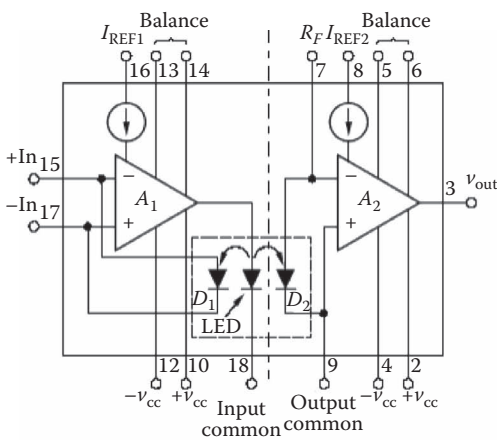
$I_{REF1}$ Balance
16 13 14
$R_F$ $I_{REF2}$ Balance
7 8 5 6
+In 15
−In 17
−
+
$A_1$
−
+
$A_2$
3 $v_{out}$
$D_1$
LED
$D_2$
12 10 18
9 4 2
$-v_{cc}$ $+v_{cc}$
Input common
Output common
$-v_{cc}$ $+v_{cc}$